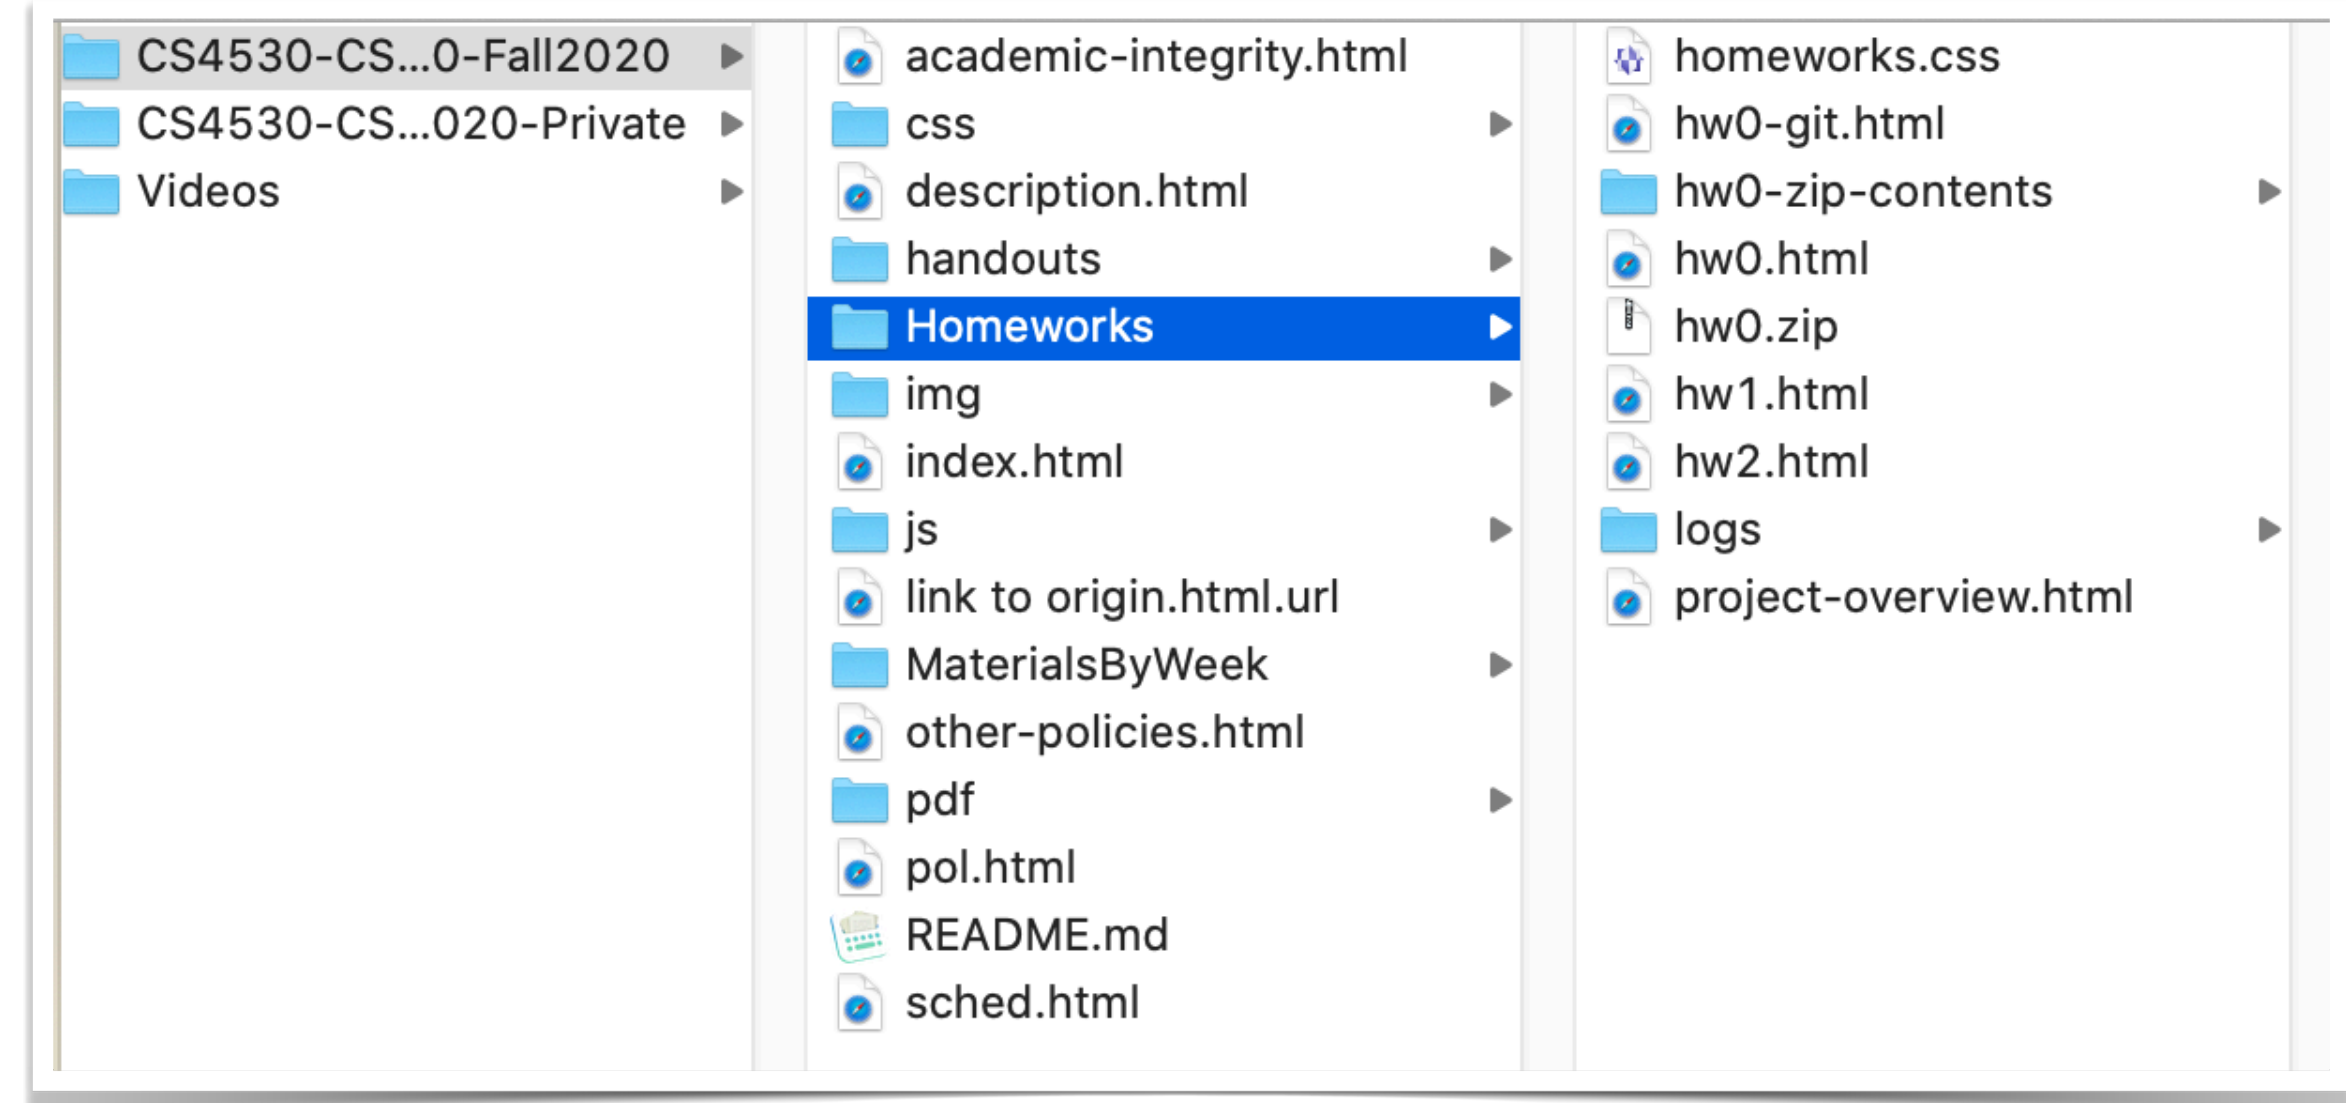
CS4530-CS...0-Fall2020
CS4530-CS...020-Private
Videos

academic-integrity.html
css
description.html
handouts
Homeworks
img
index.html
js
link to origin.html.url
MaterialsByWeek
other-policies.html
pdf
pol.html
README.md
sched.html

homeworks.css
hw0-git.html
hw0-zip-contents
hw0.html
hw0.zip
hw1.html
hw2.html
logs
project-overview.html